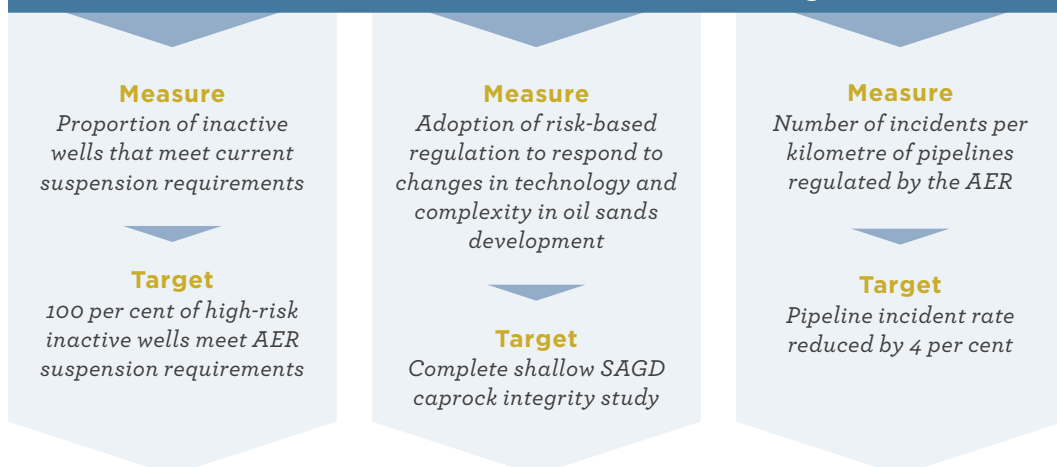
Measure
Proportion of inactive wells that meet current suspension requirements

Target
100 per cent of high-risk inactive wells meet AER suspension requirements

Measure
Adoption of risk-based regulation to respond to changes in technology and complexity in oil sands development

Target
Complete shallow SAGD caprock integrity study

Measure
Number of incidents per kilometre of pipelines regulated by the AER

Target
Pipeline incident rate reduced by 4 per cent